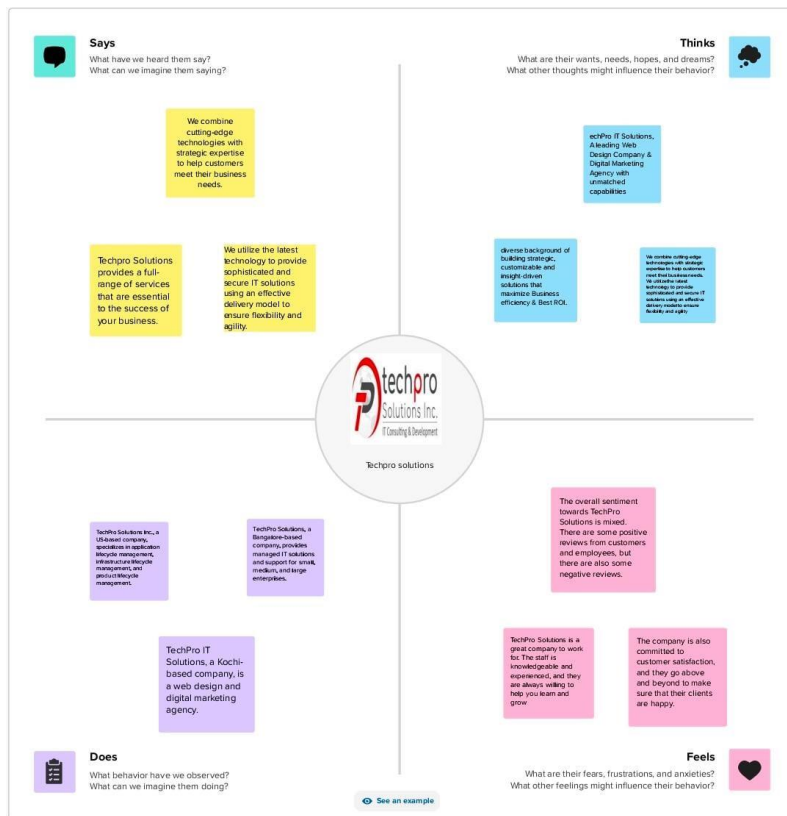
Says
What have we heard them say?
What can we imagine them saying?

Thinks
What are their wants, needs, hopes, and dreams?
What other thoughts might influence their behavior?

We combine cutting-edge technologies with strategic expertise to help customers meet their business needs.

Techpro Solutions provides a full-range of services that are essential to the success of your business.

We utilize the latest technology to provide sophisticated and secure IT solutions using an effective delivery model to ensure flexibility and agility.

echPro IT Solutions, A leading Web Design Company & Digital Marketing Agency with unmatched capabilities

diverse background of building strategic, customizable and insight-driven solutions that maximize Business efficiency & Best ROI.

We combine cutting-edge technologies with strategic expertise to help customers meet their business needs. We utilize the latest technology to provide sophisticated and secure IT solutions using an effective delivery model to ensure flexibility and agility

techpro Solutions Inc. IT Consulting & Development

Techpro solutions

TechPro Solutions Inc., a US-based company, specializes in application lifecycle management, infrastructure lifecycle management, and product lifecycle management.

TechPro Solutions, a Bangalore-based company, provides managed IT solutions and support for small, medium, and large enterprises.

TechPro IT Solutions, a Kochi-based company, is a web design and digital marketing agency.

The overall sentiment towards TechPro Solutions is mixed. There are some positive reviews from customers and employees, but there are also some negative reviews.

TechPro Solutions is a great company to work for. The staff is knowledgeable and experienced, and they are always willing to help you learn and grow

The company is also committed to customer satisfaction, and they go above and beyond to make sure that their clients are happy.

Does
What behavior have we observed?
What can we imagine them doing?

See an example

Feels
What are their fears, frustrations, and anxieties?
What other feelings might influence their behavior?